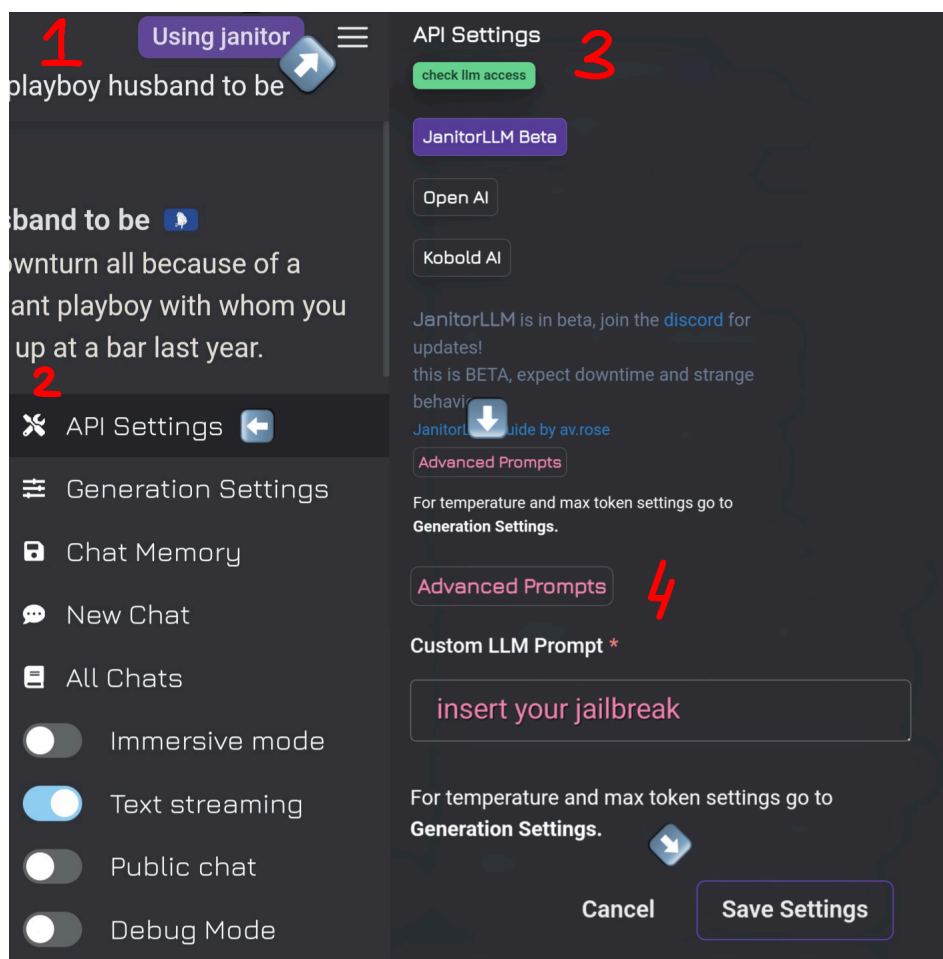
1

Using janitor

playboy husband to be

sband to be

wnturn all because of a ant playboy with whom you up at a bar last year.

2

API Settings

Generation Settings

Chat Memory

New Chat

All Chats

Immersive mode

Text streaming

Public chat

Debug Mode

API Settings

3

check llm access

JanitorLLM Beta

Open AI

Kobold AI

JanitorLLM is in beta, join the discord for updates!
this is BETA, expect downtime and strange behavi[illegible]

JanitorL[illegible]uide by av.rose

Advanced Prompts

For temperature and max token settings go to **Generation Settings.**

Advanced Prompts

4

Custom LLM Prompt *

insert your jailbreak

For temperature and max token settings go to **Generation Settings.**

Cancel

Save Settings